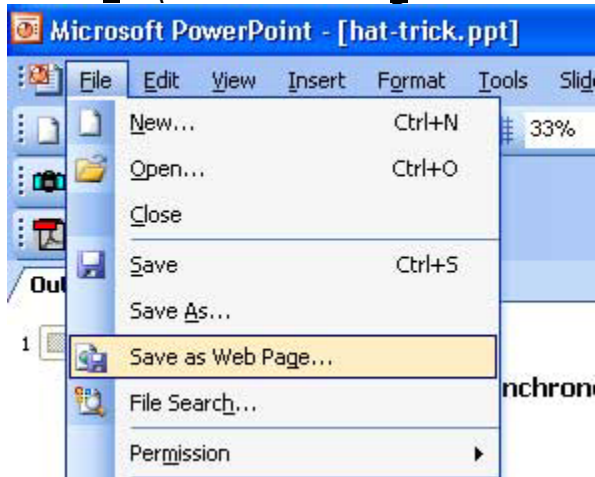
Microsoft PowerPoint - [hat-trick.ppt]

File Edit View Insert Format Tools Slid

33%

Out

1

New... Ctrl+N
Open... Ctrl+O
Close
Save Ctrl+S
Save As...
Save as Web Page...
File Search...
Permission

nchron